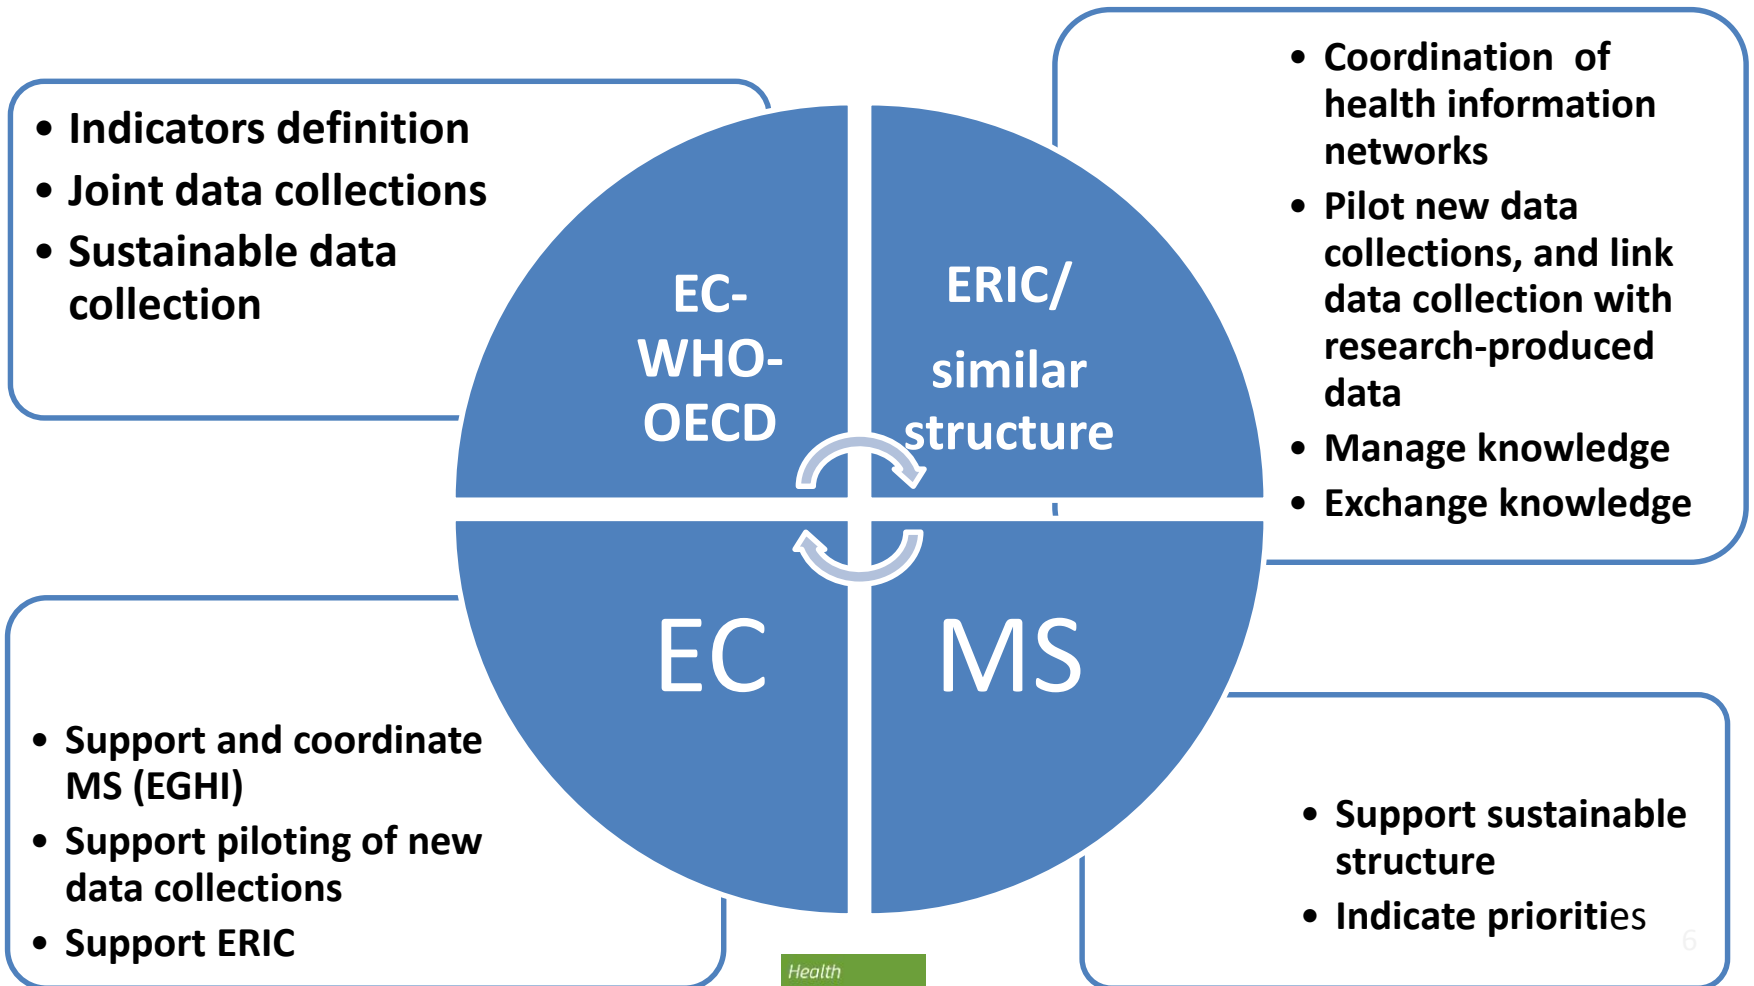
• Indicators definition
• Joint data collections
• Sustainable data collection

EC-WHO-OECD

ERIC/ similar structure

• Coordination of health information networks
• Pilot new data collections, and link data collection with research-produced data
• Manage knowledge
• Exchange knowledge

EC

MS

• Support and coordinate MS (EGHI)
• Support piloting of new data collections
• Support ERIC

• Support sustainable structure
• Indicate priorities

Health

6